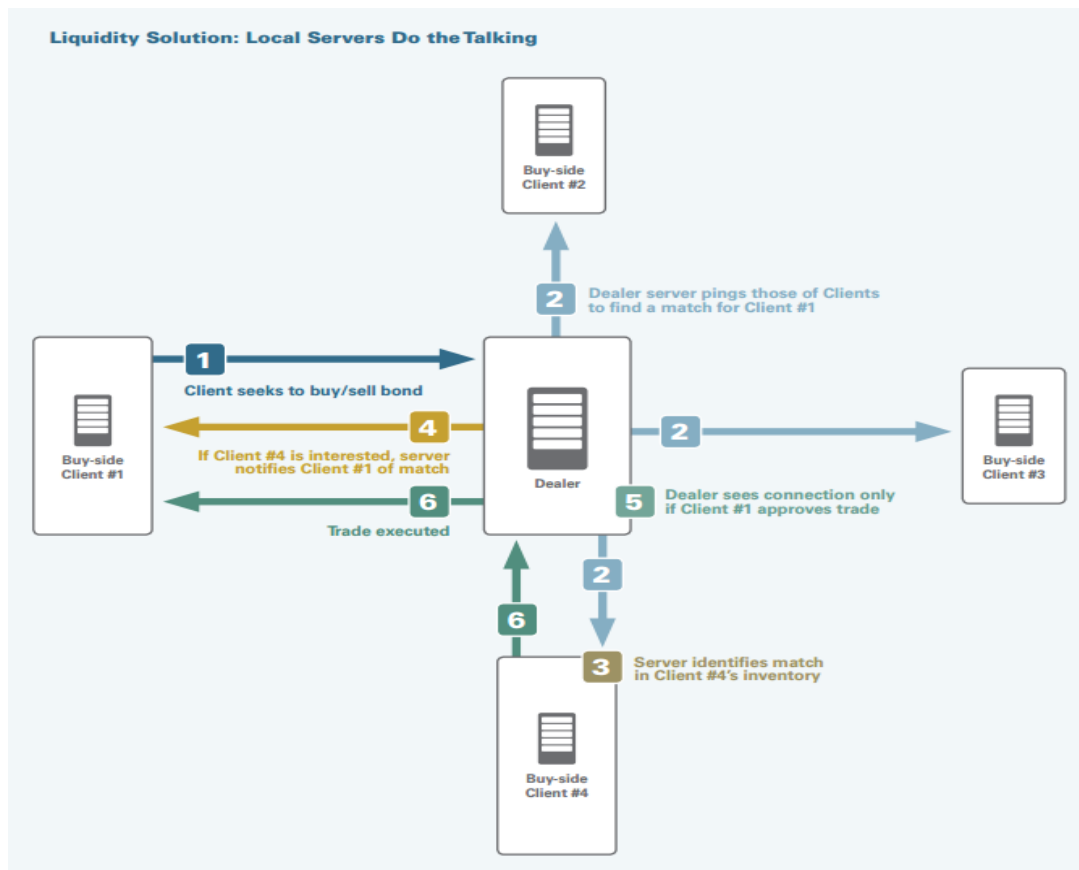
Liquidity Solution: Local Servers Do the Talking

Buy-side Client #2

2 Dealer server pings those of Clients to find a match for Client #1

1

Client seeks to buy/sell bond

Buy-side Client #1

4

If Client #4 is interested, server notifies Client #1 of match

6

Trade executed

Dealer

2

Buy-side Client #3

5 Dealer sees connection only if Client #1 approves trade

2

6

3 Server identifies match in Client #4's inventory

Buy-side Client #4